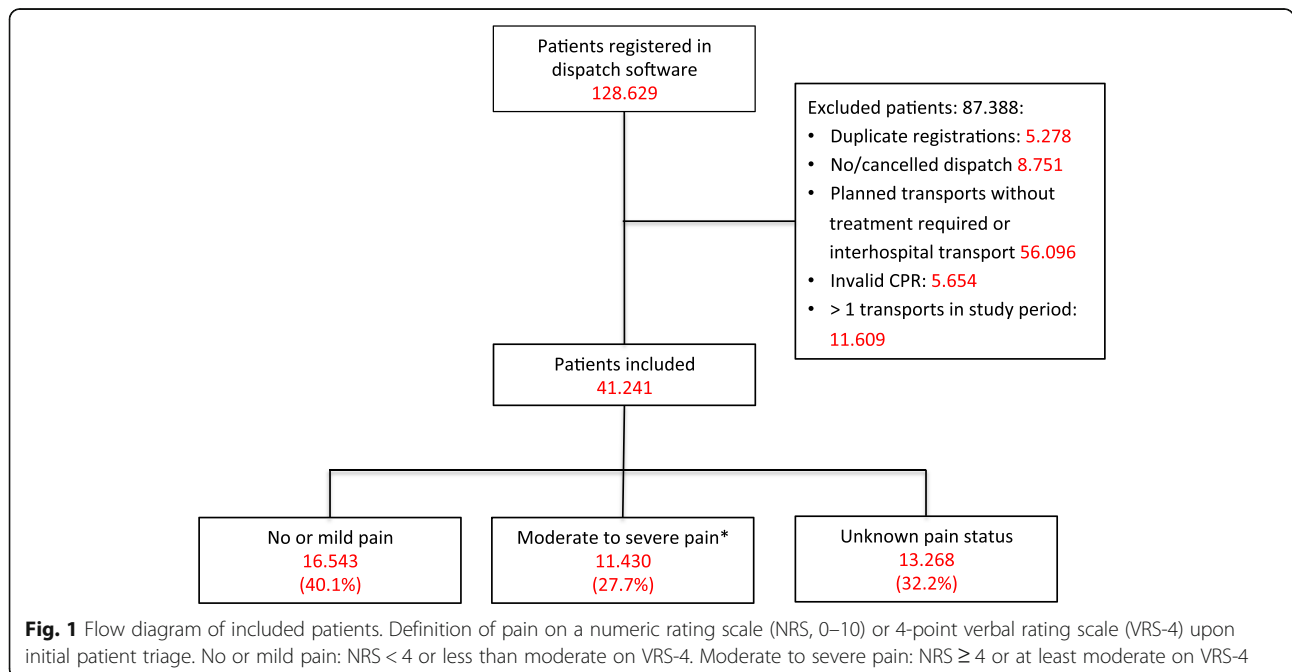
Patients registered in dispatch software
128.629

Excluded patients: 87.388:
• Duplicate registrations: 5.278
• No/cancelled dispatch 8.751
• Planned transports without treatment required or interhospital transport 56.096
• Invalid CPR: 5.654
• > 1 transports in study period: 11.609

Patients included
41.241

No or mild pain
16.543
(40.1%)

Moderate to severe pain*
11.430
(27.7%)

Unknown pain status
13.268
(32.2%)

**Fig. 1** Flow diagram of included patients. Definition of pain on a numeric rating scale (NRS, 0–10) or 4-point verbal rating scale (VRS-4) upon initial patient triage. No or mild pain: NRS < 4 or less than moderate on VRS-4. Moderate to severe pain: NRS ≥ 4 or at least moderate on VRS-4